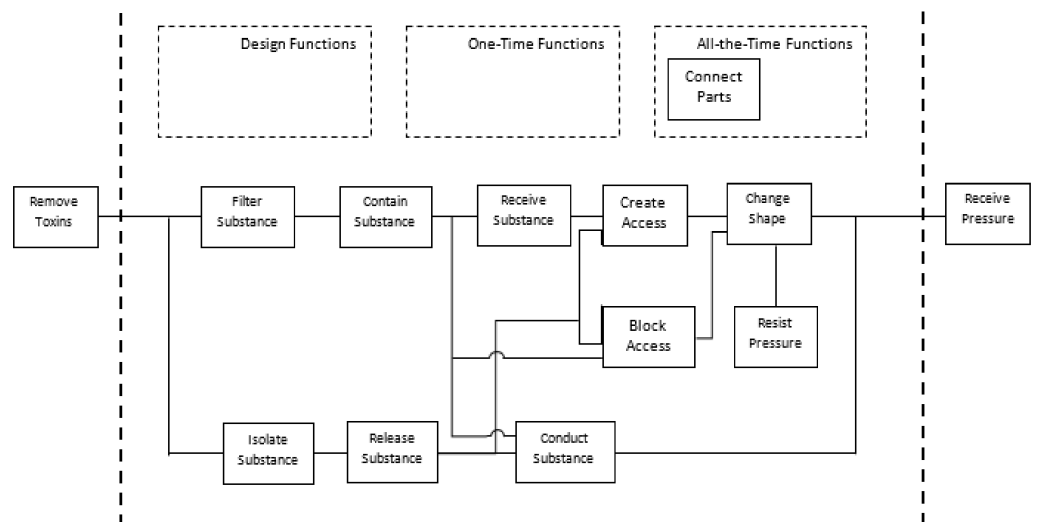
Design Functions

One-Time Functions

All-the-Time Functions

Connect Parts

Remove Toxins

Filter Substance

Contain Substance

Receive Substance

Create Access

Change Shape

Receive Pressure

Block Access

Resist Pressure

Isolate Substance

Release Substance

Conduct Substance